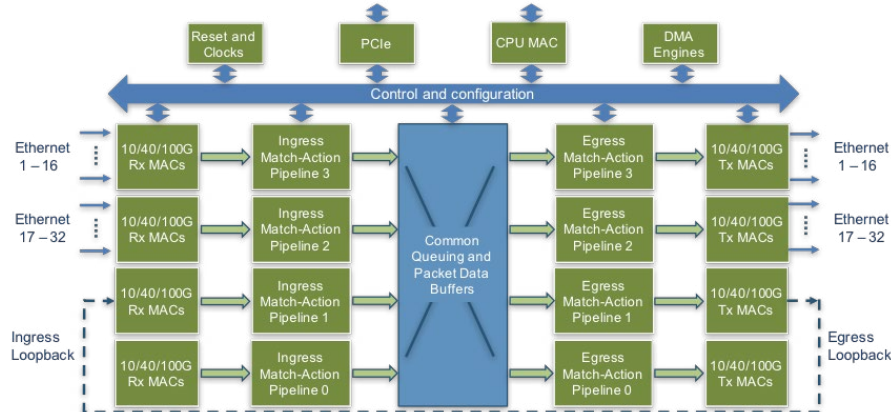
Reset and Clocks

PCIe

CPU MAC

DMA Engines

Control and configuration

Ethernet 1 – 16

10/40/100G Rx MACs

Ingress Match-Action Pipeline 3

Egress Match-Action Pipeline 3

10/40/100G Tx MACs

Ethernet 1 – 16

Ethernet 17 – 32

10/40/100G Rx MACs

Ingress Match-Action Pipeline 2

Common Queuing and Packet Data Buffers

Egress Match-Action Pipeline 2

10/40/100G Tx MACs

Ethernet 17 – 32

10/40/100G Rx MACs

Ingress Match-Action Pipeline 1

Egress Match-Action Pipeline 1

10/40/100G Tx MACs

Ingress Loopback

10/40/100G Rx MACs

Ingress Match-Action Pipeline 0

Egress Match-Action Pipeline 0

10/40/100G Tx MACs

Egress Loopback